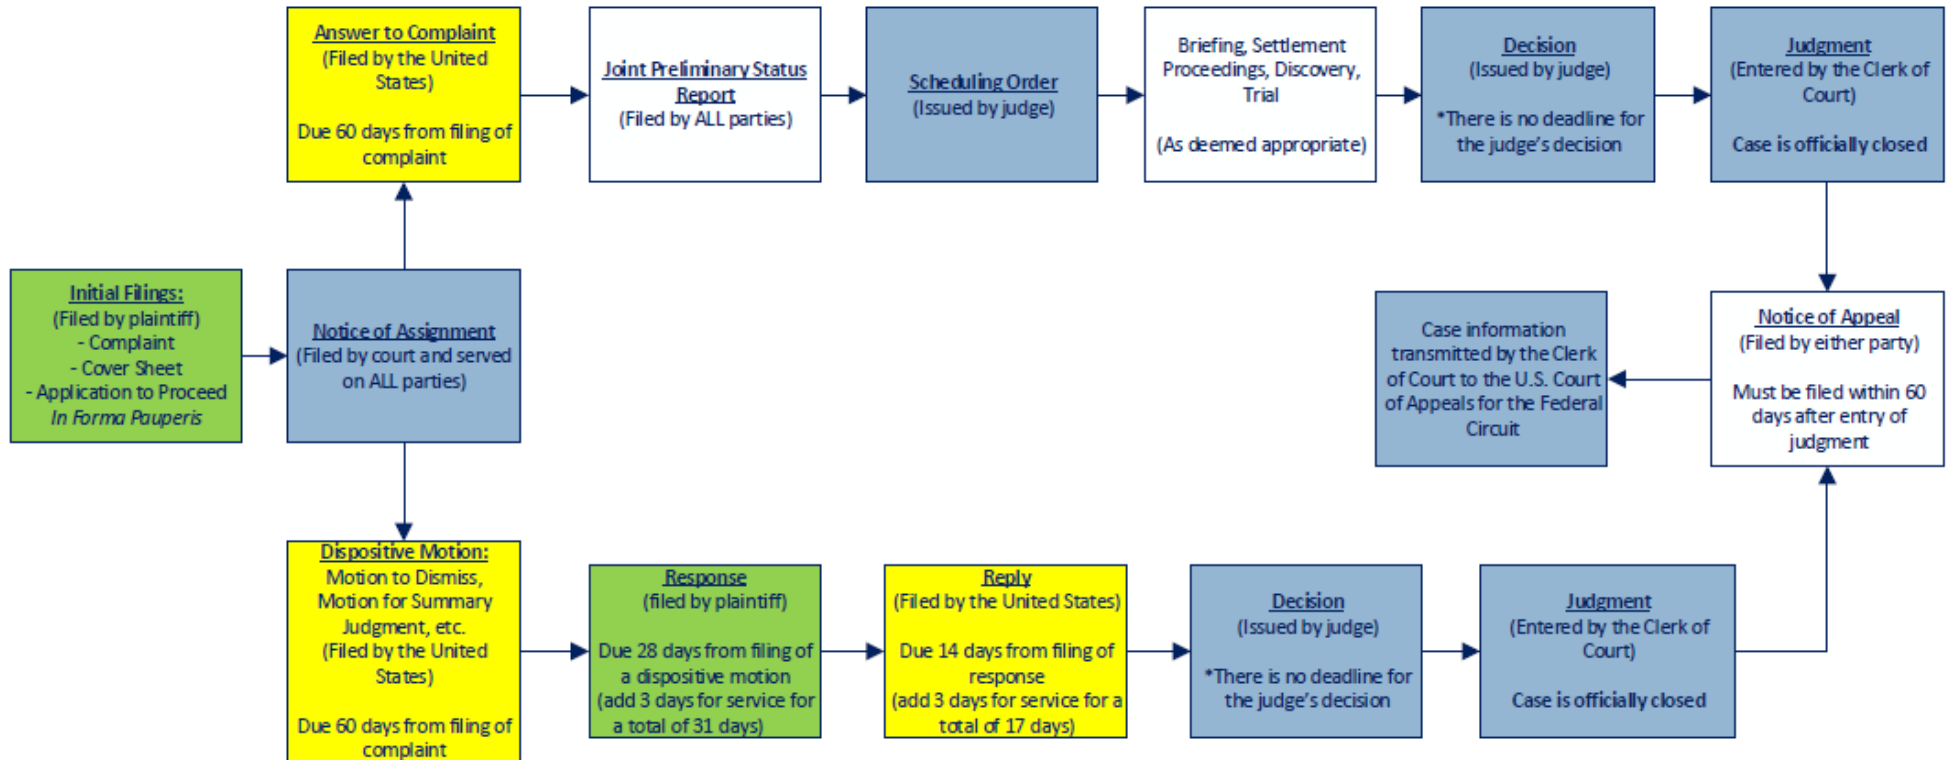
Initial Filings:
(Filed by plaintiff)
- Complaint
- Cover Sheet
- Application to Proceed *In Forma Pauperis*

Notice of Assignment
(Filed by court and served on ALL parties)

Answer to Complaint
(Filed by the United States)

Due 60 days from filing of complaint

Joint Preliminary Status Report
(Filed by ALL parties)

Scheduling Order
(Issued by judge)

Briefing, Settlement Proceedings, Discovery, Trial

(As deemed appropriate)

Decision
(Issued by judge)

*There is no deadline for the judge's decision

Judgment
(Entered by the Clerk of Court)

Case is officially closed

Notice of Appeal
(Filed by either party)

Must be filed within 60 days after entry of judgment

Case information transmitted by the Clerk of Court to the U.S. Court of Appeals for the Federal Circuit

Dispositive Motion:
Motion to Dismiss, Motion for Summary Judgment, etc.
(Filed by the United States)

Due 60 days from filing of complaint

Response
(filed by plaintiff)

Due 28 days from filing of a dispositive motion
(add 3 days for service for a total of 31 days)

Reply
(Filed by the United States)

Due 14 days from filing of response
(add 3 days for service for a total of 17 days)

Decision
(Issued by judge)

*There is no deadline for the judge's decision

Judgment
(Entered by the Clerk of Court)

Case is officially closed